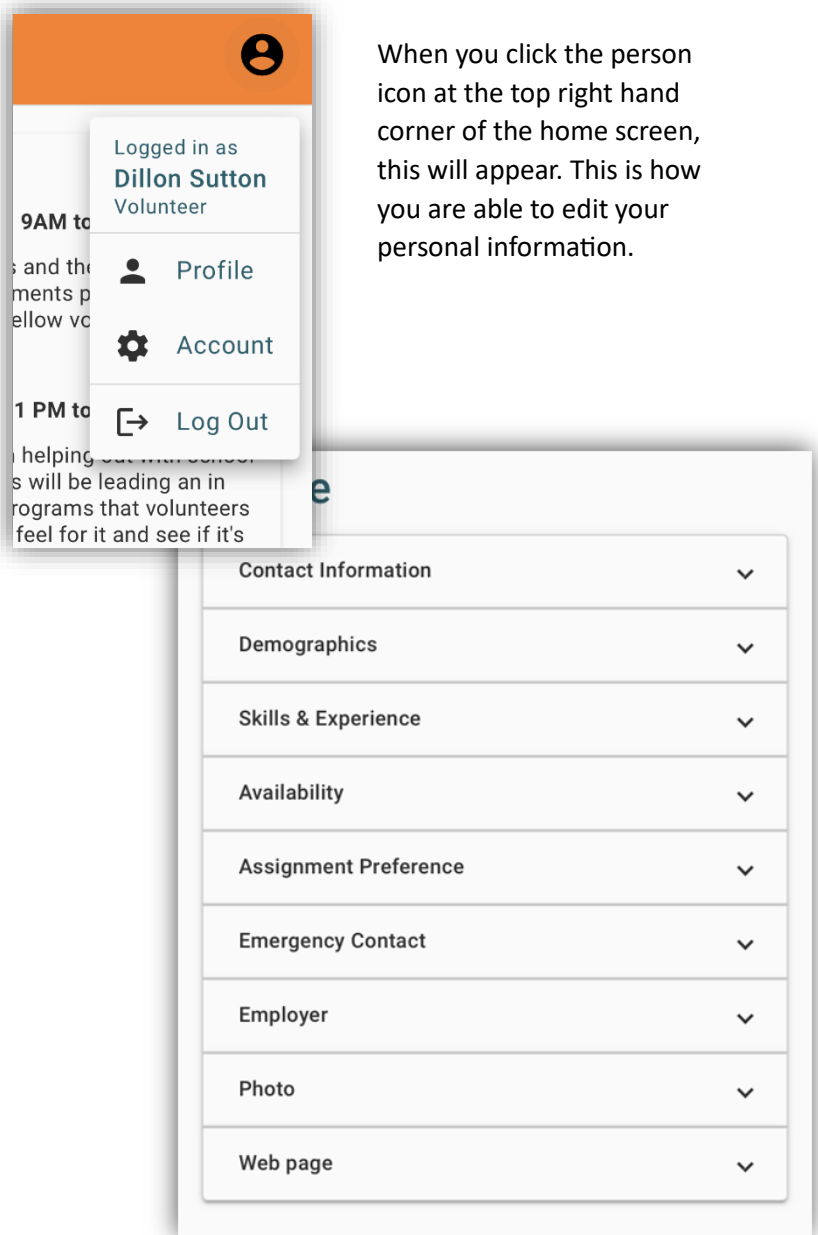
Logged in as
Dillon Sutton
Volunteer

Profile

Account

Log Out

9AM to

s and the
ments p
ellow vo

1 PM to

helping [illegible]
s will be leading an in
rograms that volunteers
feel for it and see if it's

When you click the person icon at the top right hand corner of the home screen, this will appear. This is how you are able to edit your personal information.

e

Contact Information

Demographics

Skills & Experience

Availability

Assignment Preference

Emergency Contact

Employer

Photo

Web page